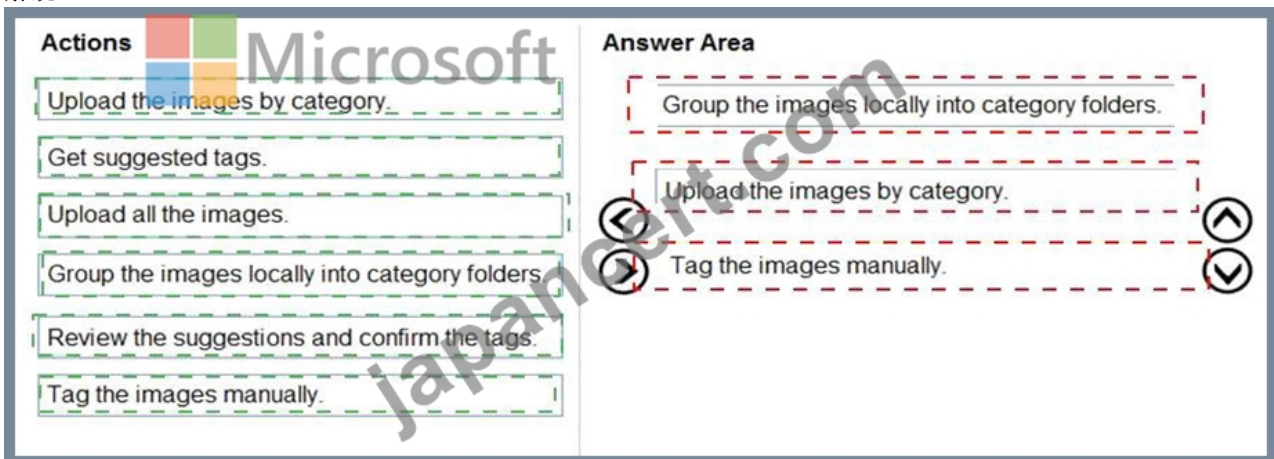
Actions

Microsoft

Upload the images by category.

Get suggested tags.

Upload all the images.

Group the images locally into category folders.

Review the suggestions and confirm the tags.

Tag the images manually.

Answer Area

Group the images locally into category folders.

Upload the images by category.

Tag the images manually.

japancert.com